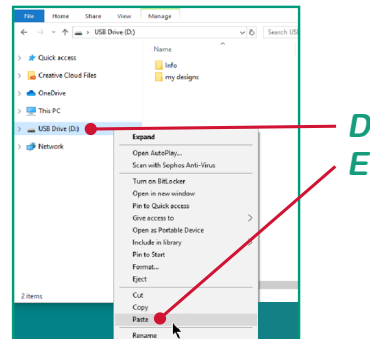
File Home Share View Manage

USB Drive (D:)

Search USB

Quick access
Creative Cloud Files
OneDrive
This PC
USB Drive (D:)
Network

Name
Info
my designs

Expand
Open AutoPlay...
Scan with Sophos Anti-Virus
Turn on BitLocker
Open in new window
Pin to Quick access
Give access to
Open as Portable Device
Include in library
Pin to Start
Format...
Eject
Cut
Copy
Paste
Rename

2 items

D
E